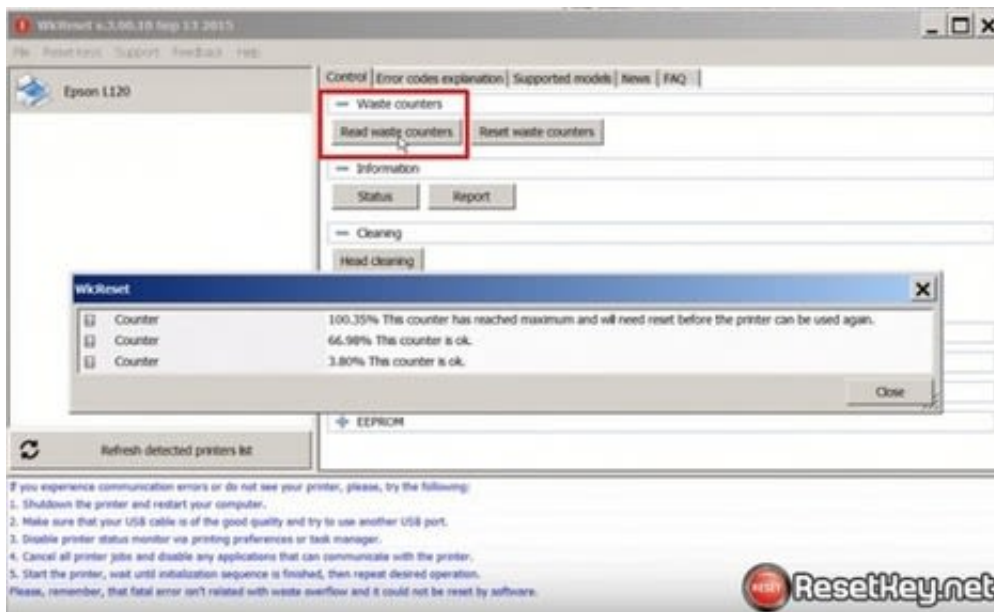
WicReset v.3.00.10 Sep 13 2015

File ResetKeys Support Feedback Help

Epson L120

Control | Error codes explanation | Supported models | News | FAQ

— Waste counters

Read waste counters | Reset waste counters

— Information

Status | Report

— Cleaning

Head cleaning

WicReset

| | | |
|---|---|---|
| ☐ | Counter | 100.35% This counter has reached maximum and will need reset before the printer can be used again. |
| ☐ | Counter | 66.98% This counter is ok. |
| ☐ | Counter | 3.80% This counter is ok. |

Close

+ EEPROM

Refresh detected printers list

If you experience communication errors or do not see your printer, please, try the following:
1. Shutdown the printer and restart your computer.
2. Make sure that your USB cable is of the good quality and try to use another USB port.
3. Disable printer status monitor via printing preferences or task manager.
4. Cancel all printer jobs and disable any applications that can communicate with the printer.
5. Start the printer, wait until initialization sequence is finished, then repeat desired operation.
Please, remember, that fatal error isn't related with waste overflow and it could not be reset by software.

RESET ResetKey.net